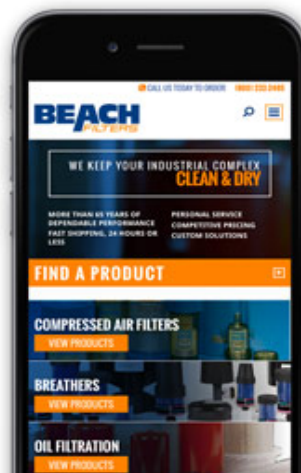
CALL US TODAY TO ORDER (800) 232-2485

BEACH FILTERS

WE KEEP YOUR INDUSTRIAL COMPLEX CLEAN & DRY

MORE THAN 65 YEARS OF DEPENDABLE PERFORMANCE
FAST SHIPPING, 24 HOURS OR LESS

PERSONAL SERVICE
COMPETITIVE PRICING
CUSTOM SOLUTIONS

FIND A PRODUCT

COMPRESSED AIR FILTERS
VIEW PRODUCTS

BREATHERS
VIEW PRODUCTS

OIL FILTRATION
VIEW PRODUCTS